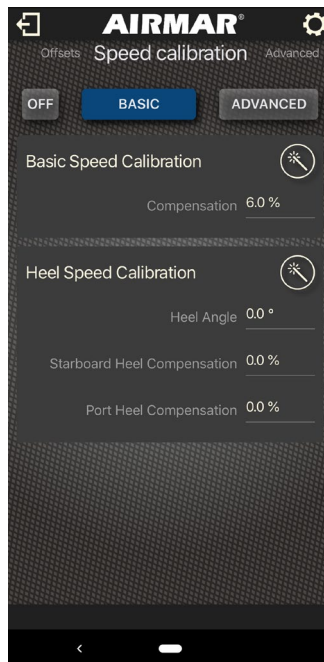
AIRMAR®

Offsets Speed calibration Advanced

OFF BASIC ADVANCED

Basic Speed Calibration

Compensation 6.0 %

Heel Speed Calibration

Heel Angle 0.0 °

Starboard Heel Compensation 0.0 %

Port Heel Compensation 0.0 %